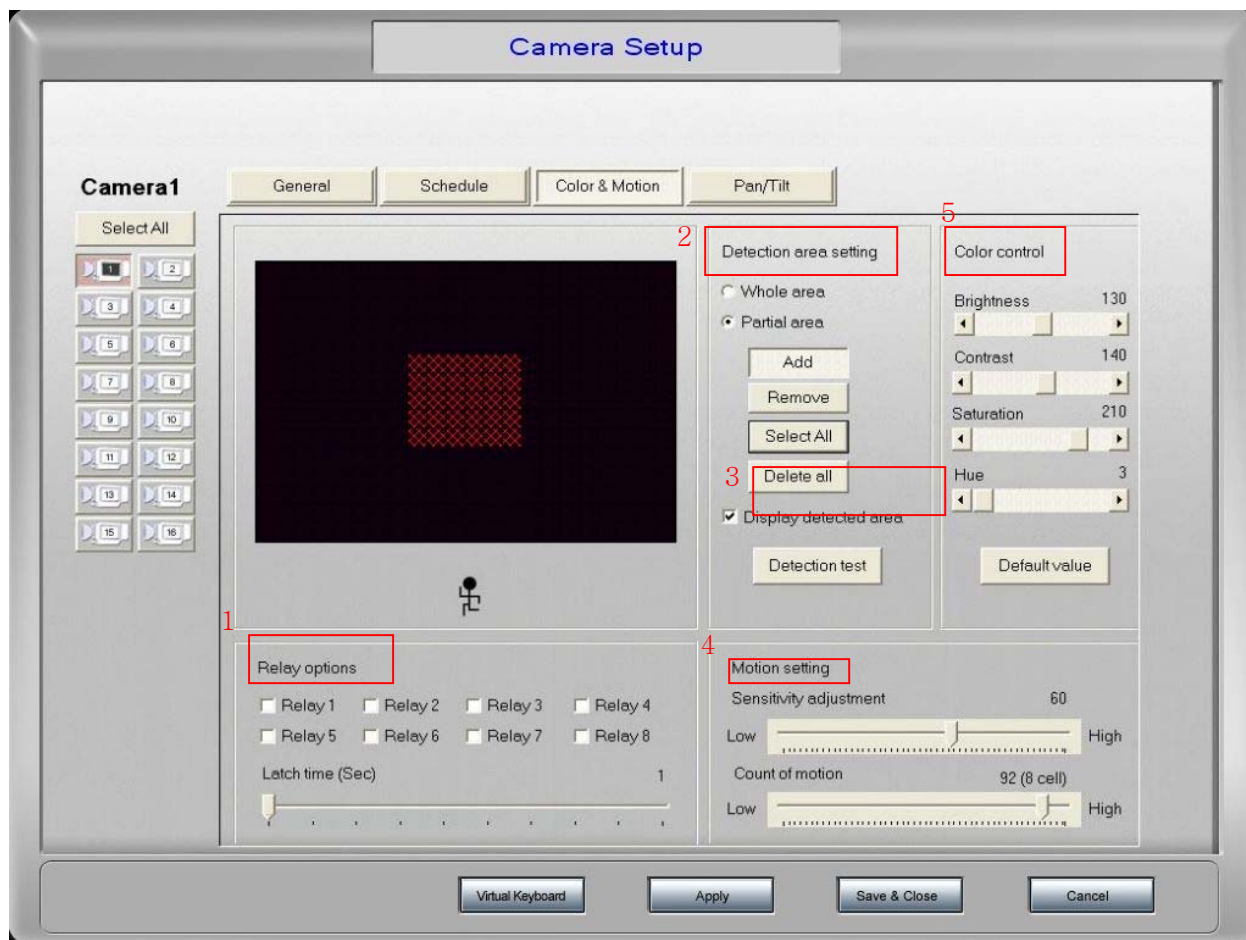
Camera Setup

Camera1

Select All

1 2 3 4 5 6 7 8 9 10 11 12 13 14 15 16

General
Schedule
Color & Motion
Pan/Tilt

2
Detection area setting

Whole area
Partial area

Add
Remove
Select All
3
Delete all
Display detected area

Detection test

5
Color control

Brightness 130
Contrast 140
Saturation 210
Hue 3

Default value

1
Relay options

Relay 1 Relay 2 Relay 3 Relay 4
Relay 5 Relay 6 Relay 7 Relay 8

Latch time (Sec) 1

4
Motion setting

Sensitivity adjustment 60
Low High
Count of motion 92 (8 cell)
Low High

Virtual Keyboard
Apply
Save & Close
Cancel